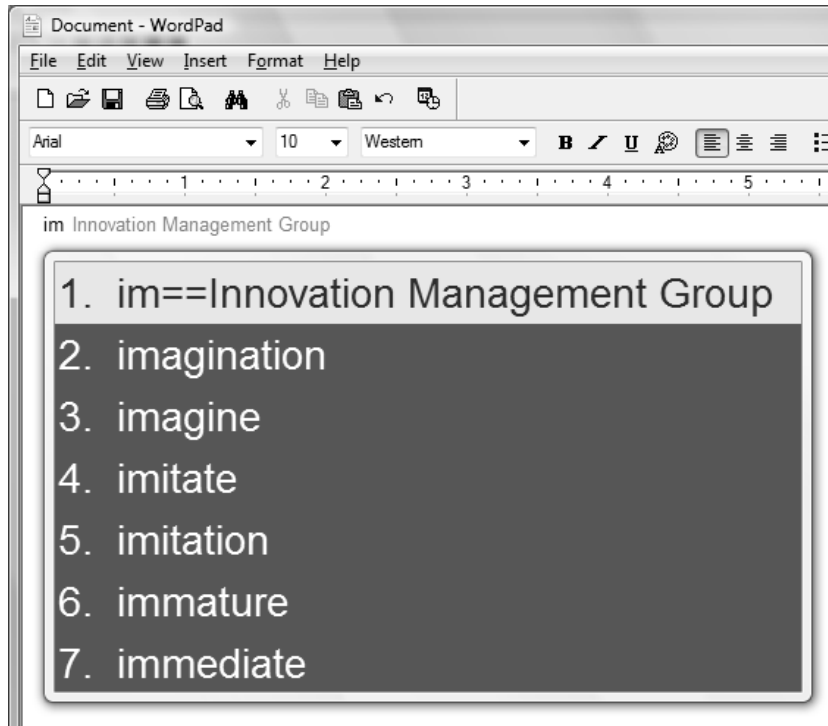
Document - WordPad

File Edit View Insert Format Help

Arial 10 Western

1 2 3 4 5

im Innovation Management Group

1. im==Innovation Management Group
2. imagination
3. imagine
4. imitate
5. imitation
6. immature
7. immediate